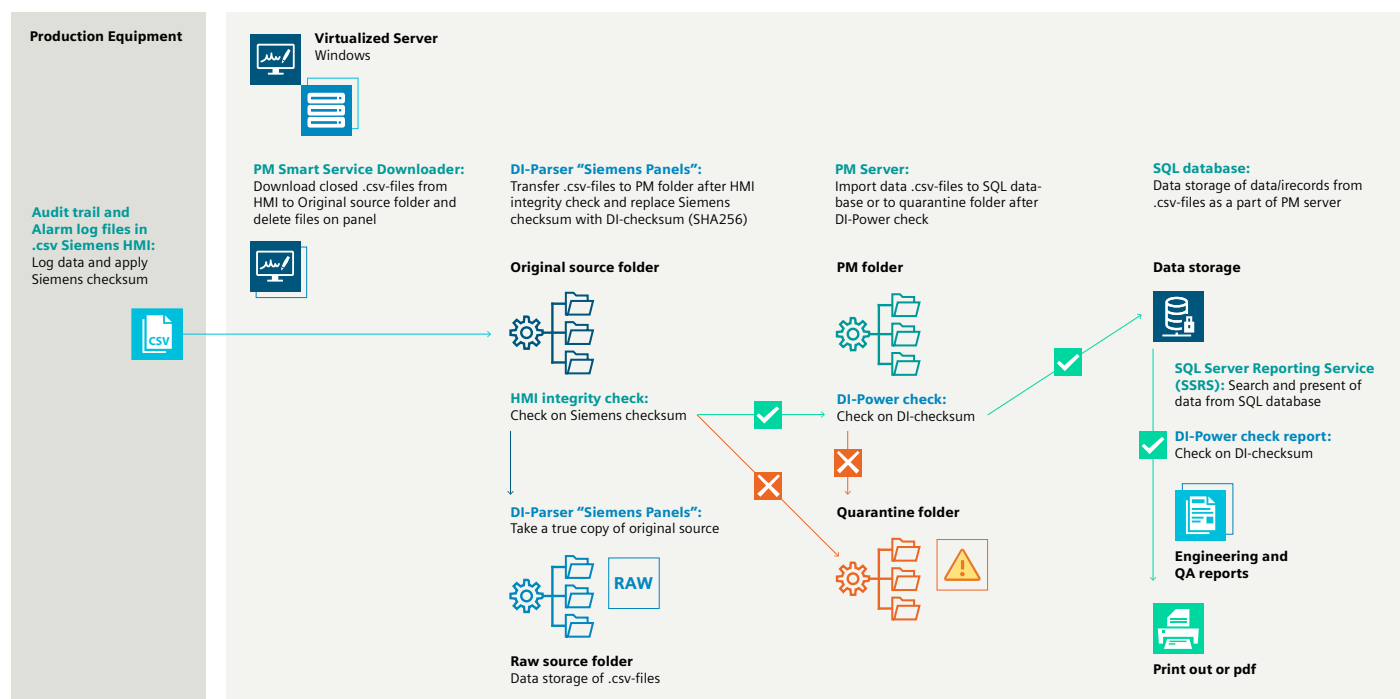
Production Equipment

Audit trail and Alarm log files in .csv Siemens HMI:
Log data and apply Siemens checksum

CSV

Virtualized Server
Windows

PM Smart Service Downloader:
Download closed .csv-files from HMI to Original source folder and delete files on panel

DI-Parser “Siemens Panels”:
Transfer .csv-files to PM folder after HMI integrity check and replace Siemens checksum with DI-checksum (SHA256)

Original source folder

HMI integrity check:
Check on Siemens checksum

DI-Parser “Siemens Panels”:
Take a true copy of original source

RAW

Raw source folder
Data storage of .csv-files

PM Server:
Import data .csv-files to SQL database or to quarantine folder after DI-Power check

PM folder

DI-Power check:
Check on DI-checksum

Quarantine folder

SQL database:
Data storage of data/irecords from .csv-files as a part of PM server

Data storage

SQL Server Reporting Service (SSRS): Search and present of data from SQL database

DI-Power check report:
Check on DI-checksum

Engineering and QA reports

Print out or pdf